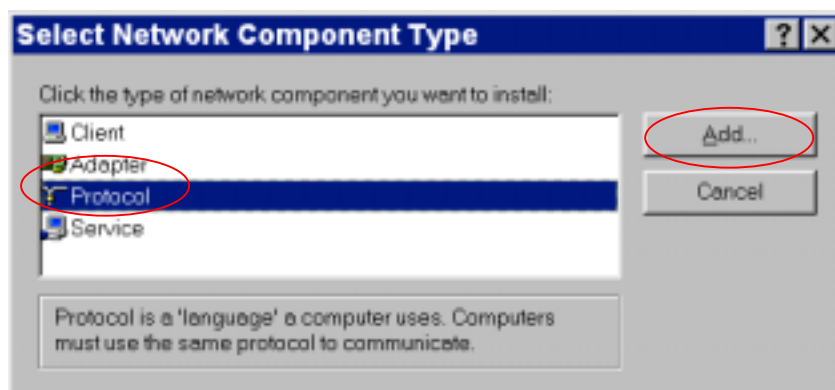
Select Network Component Type

?

X

Click the type of network component you want to install:

Client

Adapter

Protocol

Service

Add...

Cancel

Protocol is a 'language' a computer uses. Computers must use the same protocol to communicate.